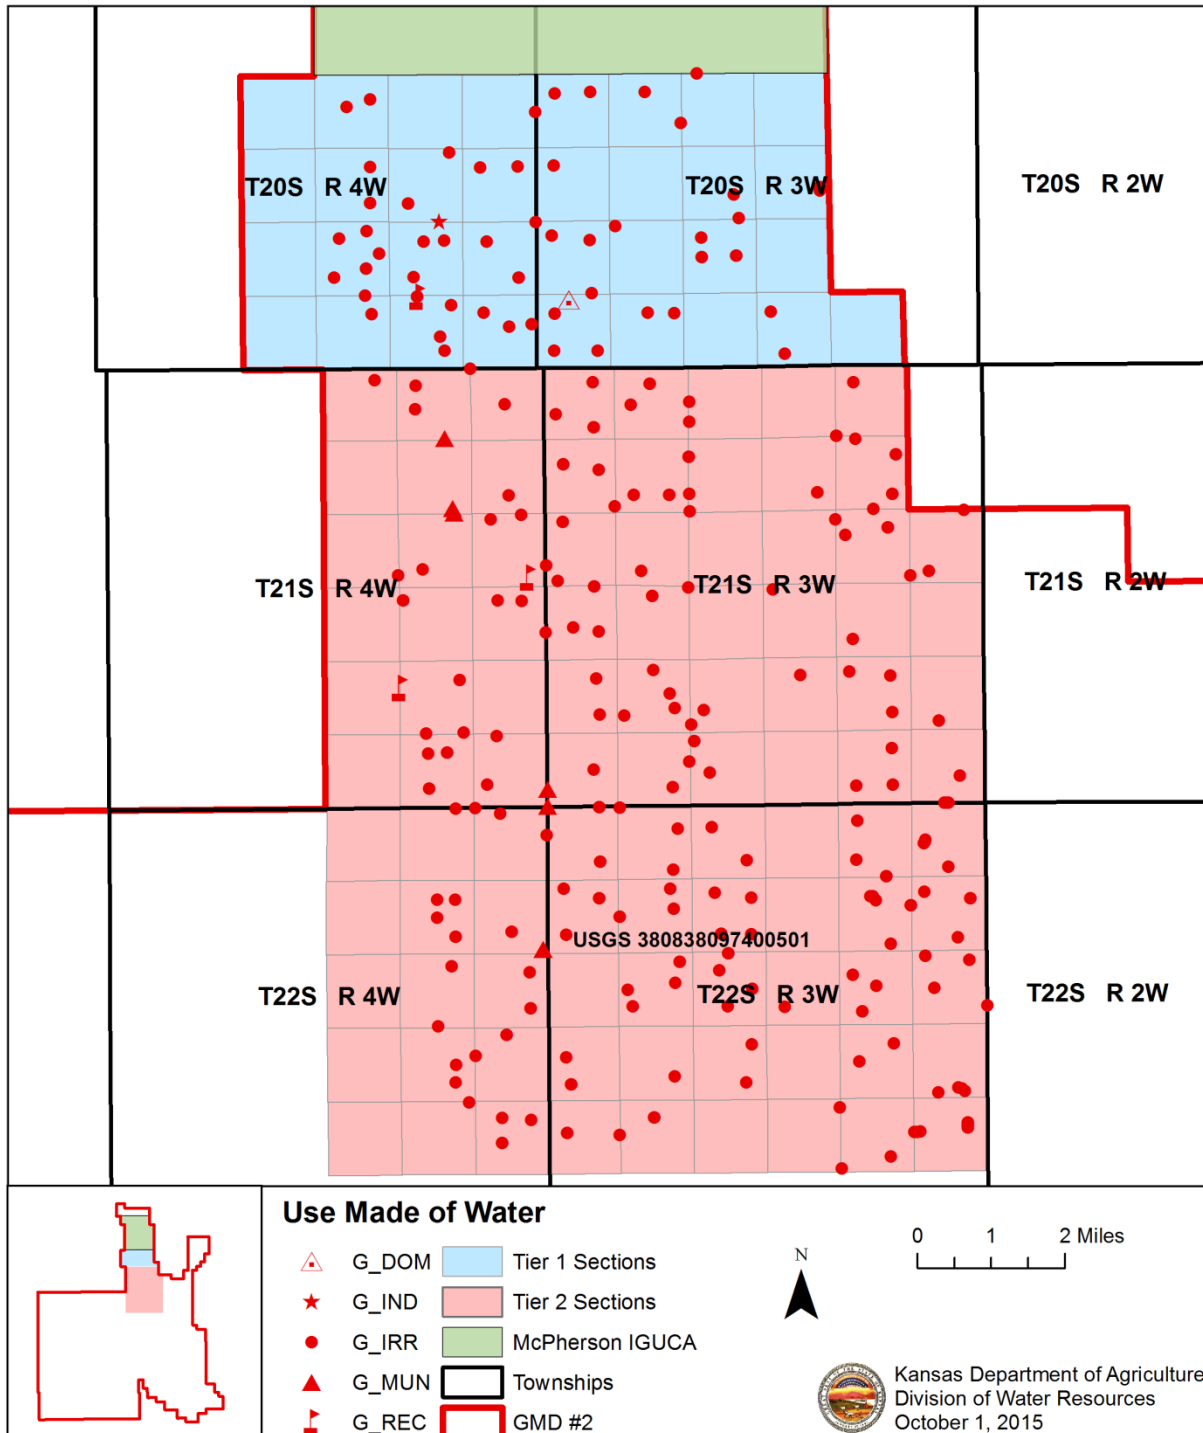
T20S R 4W
T20S R 3W
T20S R 2W
T21S R 4W
T21S R 3W
T21S R 2W
T22S R 4W
USGS 380838097400501
T22S R 3W
T22S R 2W

Use Made of Water

G_DOM
G_IND
G_IRR
G_MUN
G_REC

Tier 1 Sections
Tier 2 Sections
McPherson IGUCA
Townships
GMD #2

N

0 1 2 Miles

Kansas Department of Agriculture
Division of Water Resources
October 1, 2015